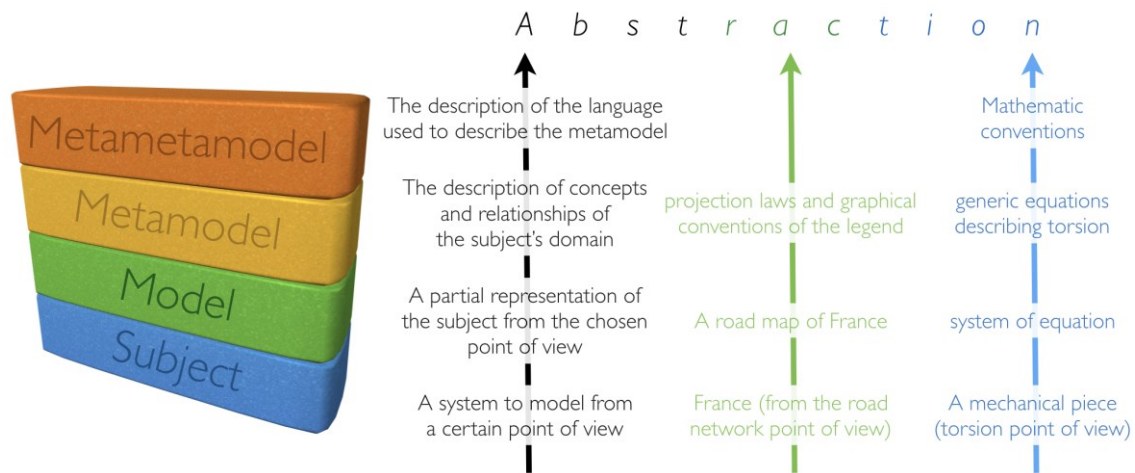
A b s t r a c t i o n

Metametamodel

Metamodel

Model

Subject

The description of the language used to describe the metamodel

Mathematic conventions

The description of concepts and relationships of the subject's domain

projection laws and graphical conventions of the legend

generic equations describing torsion

A partial representation of the subject from the chosen point of view

A road map of France

system of equation

A system to model from a certain point of view

France (from the road network point of view)

A mechanical piece (torsion point of view)